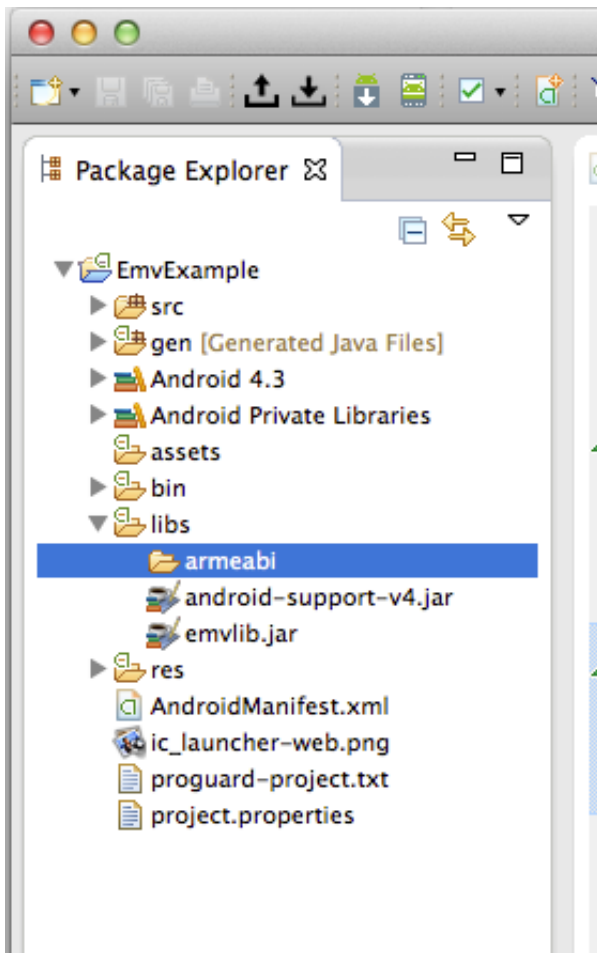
Package Explorer

EmvExample
src
gen [Generated Java Files]
Android 4.3
Android Private Libraries
assets
bin
libs
armeabi
android-support-v4.jar
emvlib.jar
res
AndroidManifest.xml
ic_launcher-web.png
proguard-project.txt
project.properties